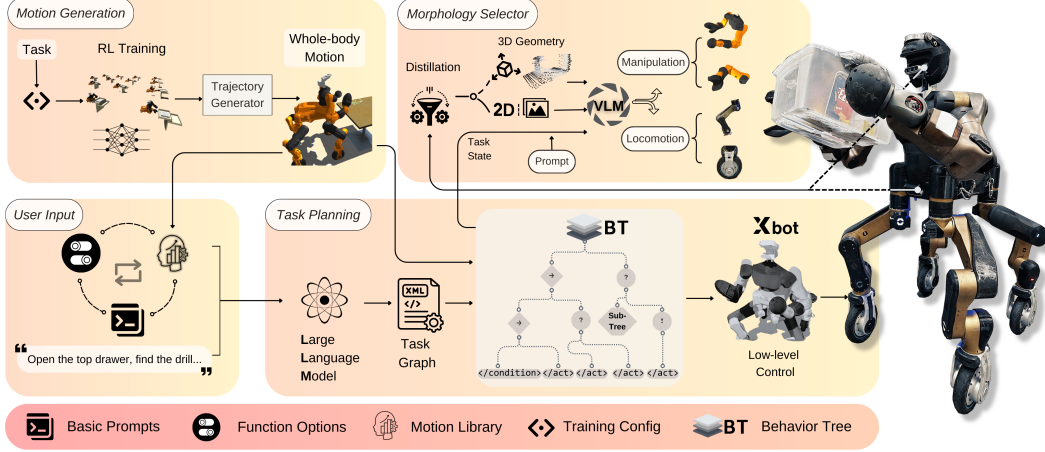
Motion Generation

Task

RL Training

Trajectory Generator

Whole-body Motion

Morphology Selector

3D Geometry

Distillation

2D

VLM

Manipulation

Locomotion

Task State

Prompt

User Input

Task Planning

BT

Xbot

→

?

?

→

?

Sub-Tree

↕

</condition> </act> </act> </act> </act>

Large Language Model

XML

Task Graph

Low-level Control

❝ Open the top drawer, find the drill... ❞

Basic Prompts

Function Options

Motion Library

Training Config

BT Behavior Tree